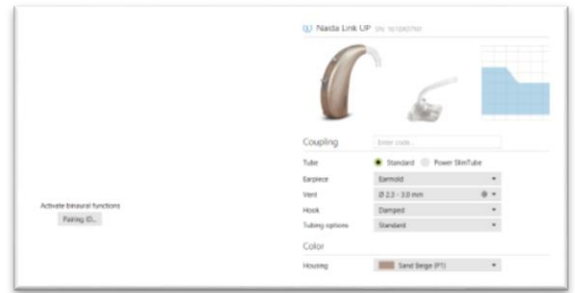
Naída Link UP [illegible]

Activate binaural functions

Pairing ID...

Coupling

Enter code...

| | |
|---|---|
| Tube | Standard Power SlimTube |
| Earpiece | Earmold |
| Vent | Ø 2.3 - 3.0 mm |
| Hook | Damped |
| Tubing options | Standard |

Color

| | |
|---|---|
| Housing | Sand Beige (P1) |